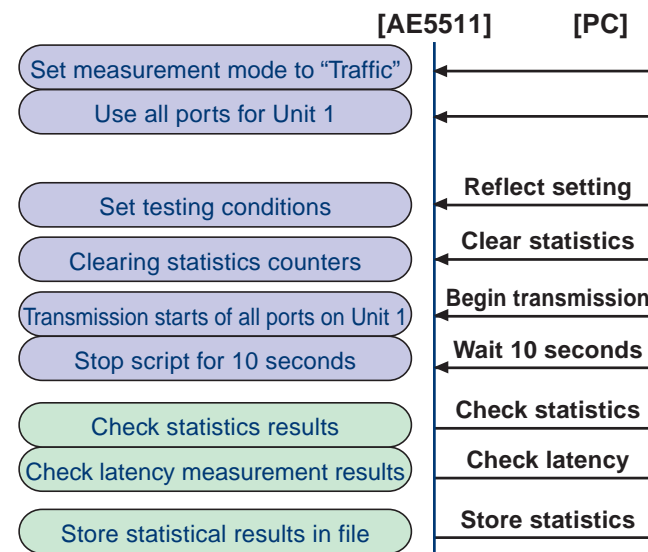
[AE5511]
[PC]

Set measurement mode to “Traffic”

Use all ports for Unit 1

Set testing conditions
Reflect setting

Clearing statistics counters
Clear statistics

Transmission starts of all ports on Unit 1
Begin transmission

Stop script for 10 seconds
Wait 10 seconds

Check statistics results
Check statistics

Check latency measurement results
Check latency

Store statistical results in file
Store statistics